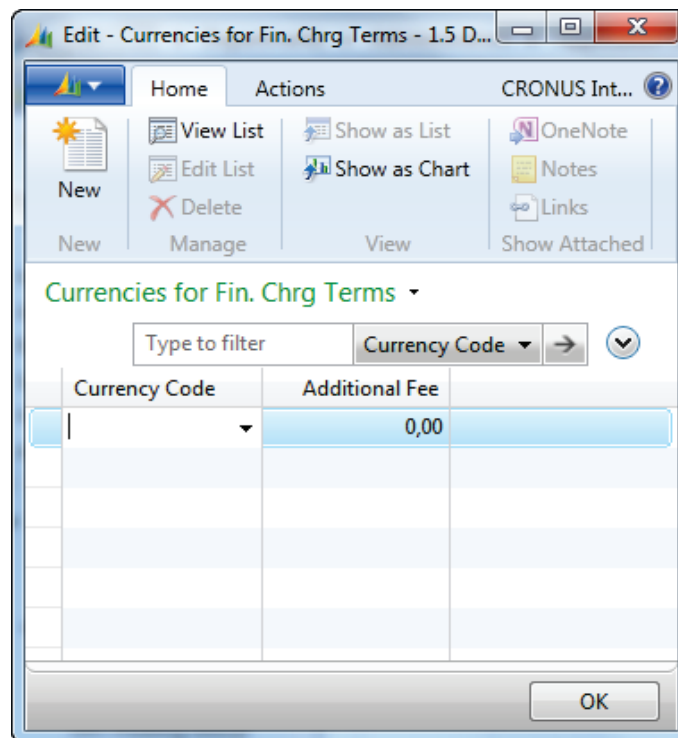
Edit - Currencies for Fin. Chrg Terms - 1.5 D...

Home Actions CRONUS Int...

New

View List
Edit List
Delete

Show as List
Show as Chart

OneNote
Notes
Links

New Manage View Show Attached

Currencies for Fin. Chrg Terms

Type to filter Currency Code

| Currency Code | Additional Fee |
|---|---|
| | 0,00 |

OK